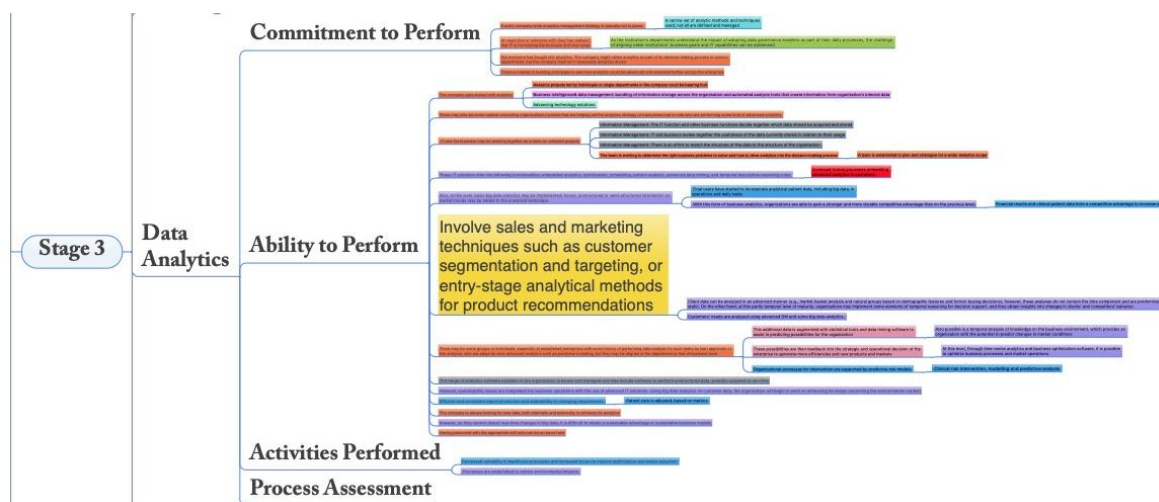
Commitment to Perform

Stage 3

Data Analytics

Ability to Perform

Involve sales and marketing techniques such as customer segmentation and targeting, or entry-stage analytical methods for product recommendations

Activities Performed

Process Assessment

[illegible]